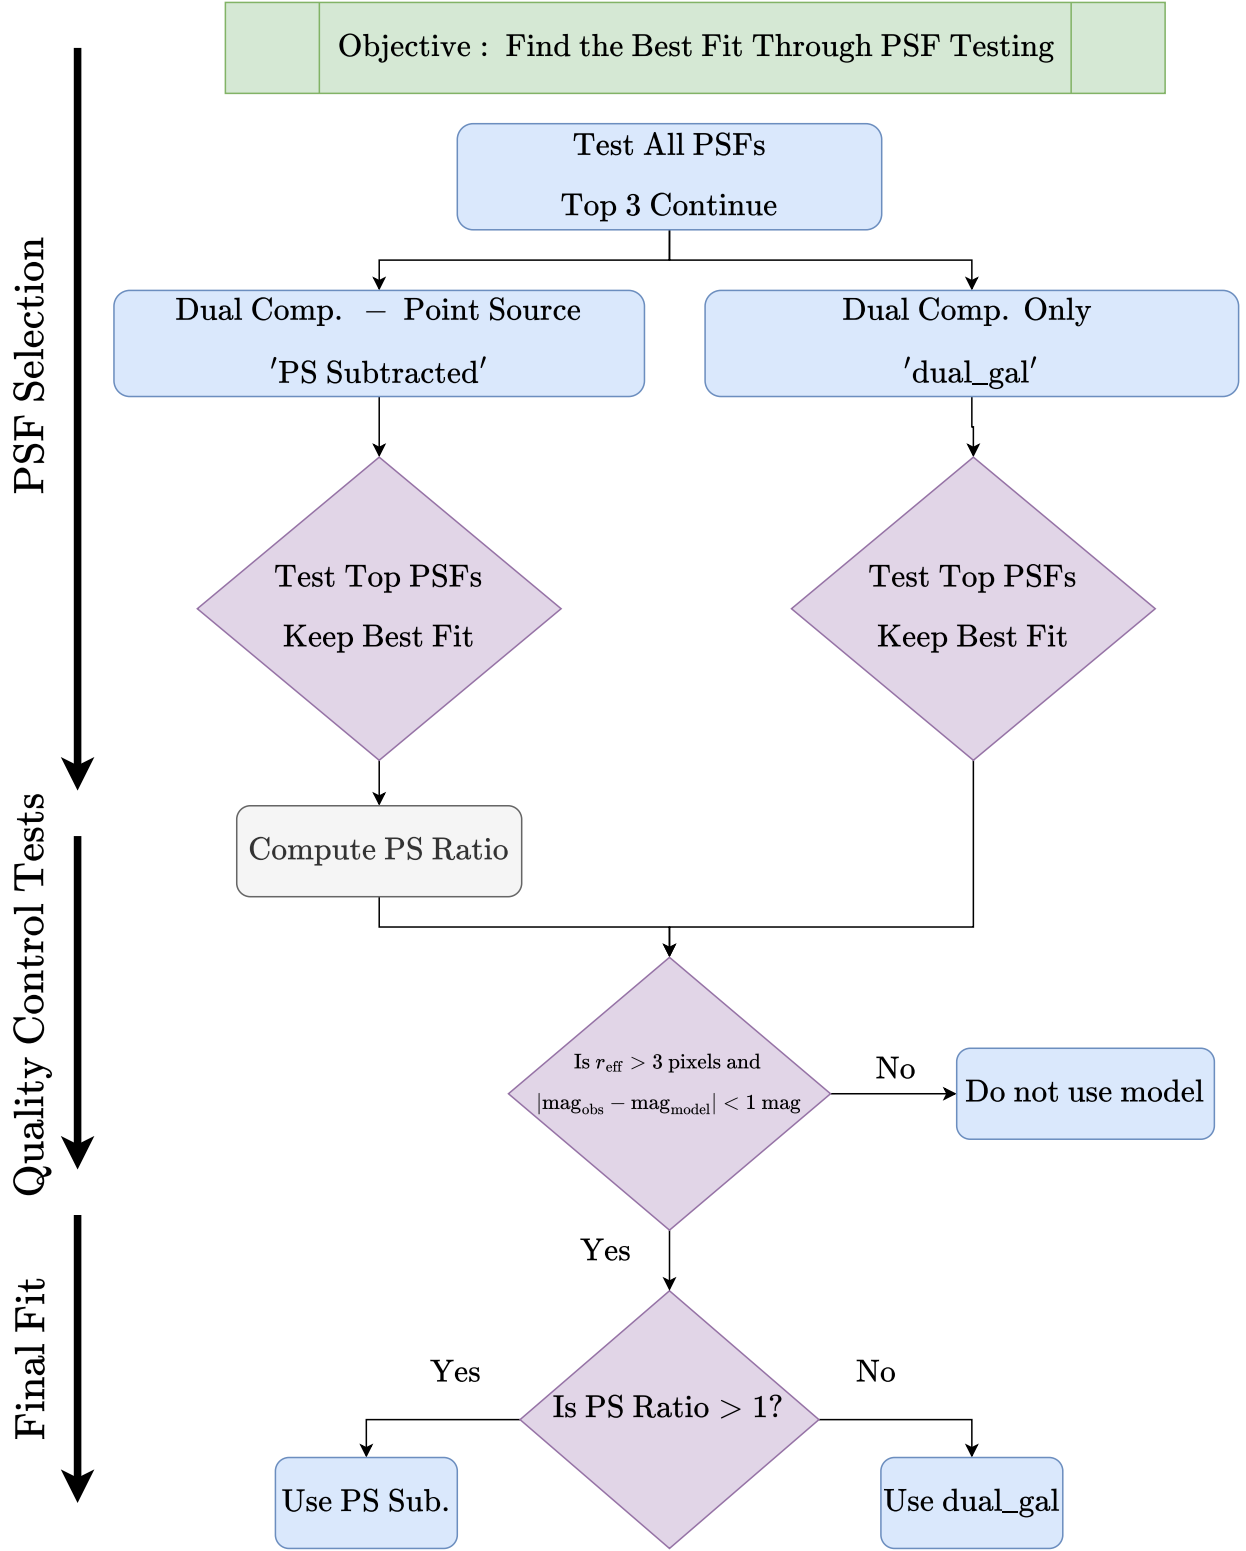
Objective : Find the Best Fit Through PSF Testing

PSF Selection

Test All PSFs

Top 3 Continue

Dual Comp. – Point Source

′PS Subtracted′

Dual Comp. Only

′dual_gal′

Test Top PSFs

Keep Best Fit

Test Top PSFs

Keep Best Fit

Quality Control Tests

Compute PS Ratio

Is $r_{\mathrm{eff}} > 3$ pixels and $|\mathrm{mag}_{\mathrm{obs}} - \mathrm{mag}_{\mathrm{model}}| < 1$ mag

No

Do not use model

Yes

Final Fit

Yes

Is PS Ratio > 1?

No

Use PS Sub.

Use dual_gal